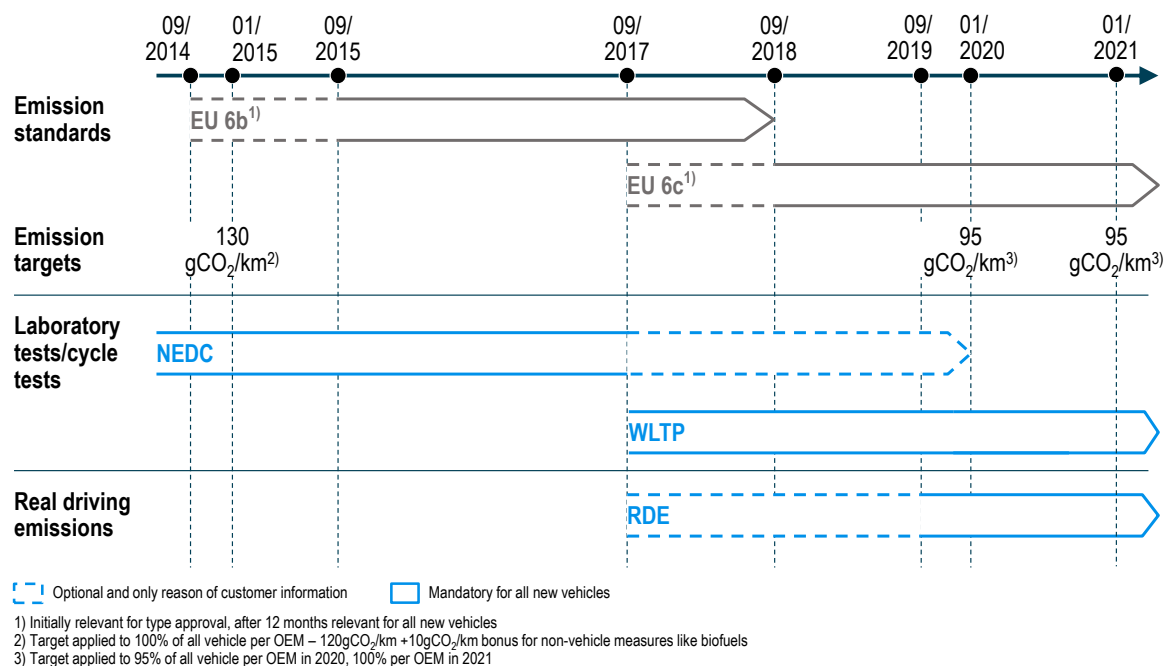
09/ 2014
01/ 2015
09/ 2015
09/ 2017
09/ 2018
09/ 2019
01/ 2020
01/ 2021

Emission standards
EU 6b$^{1)}$
EU 6c$^{1)}$

Emission targets
130 gCO$_2$/km$^{2)}$
95 gCO$_2$/km$^{3)}$
95 gCO$_2$/km$^{3)}$

Laboratory tests/cycle tests
NEDC
WLTP

Real driving emissions
RDE

Optional and only reason of customer information
Mandatory for all new vehicles

1) Initially relevant for type approval, after 12 months relevant for all new vehicles
2) Target applied to 100% of all vehicle per OEM – 120gCO$_2$/km +10gCO$_2$/km bonus for non-vehicle measures like biofuels
3) Target applied to 95% of all vehicle per OEM in 2020, 100% per OEM in 2021